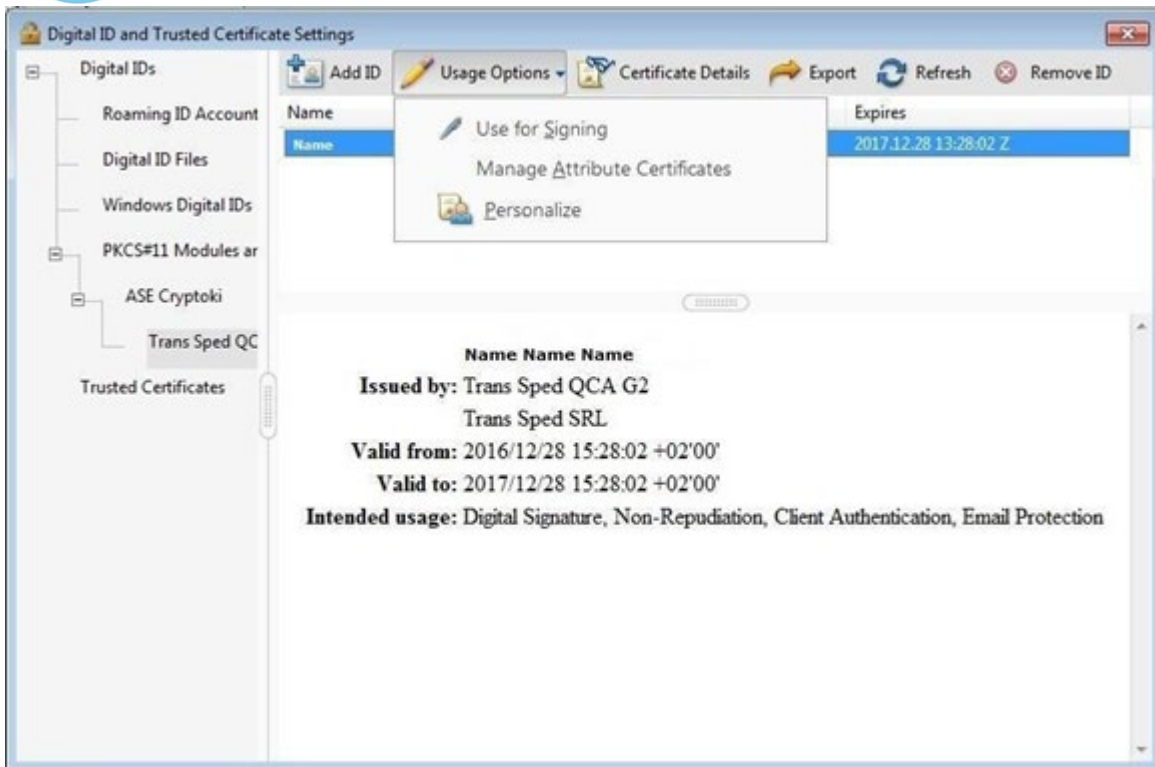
Digital ID and Trusted Certificate Settings

Digital IDs
Roaming ID Account
Digital ID Files
Windows Digital IDs
PKCS#11 Modules ar
ASE Cryptoki
Trans Sped QC
Trusted Certificates

Add ID
Usage Options
Certificate Details
Export
Refresh
Remove ID

Name
Expires
Name
2017.12.28 13:28:02 Z

Use for Signing
Manage Attribute Certificates
Personalize

Name Name Name
Issued by: Trans Sped QCA G2
Trans Sped SRL
Valid from: 2016/12/28 15:28:02 +02'00'
Valid to: 2017/12/28 15:28:02 +02'00'
Intended usage: Digital Signature, Non-Repudiation, Client Authentication, Email Protection